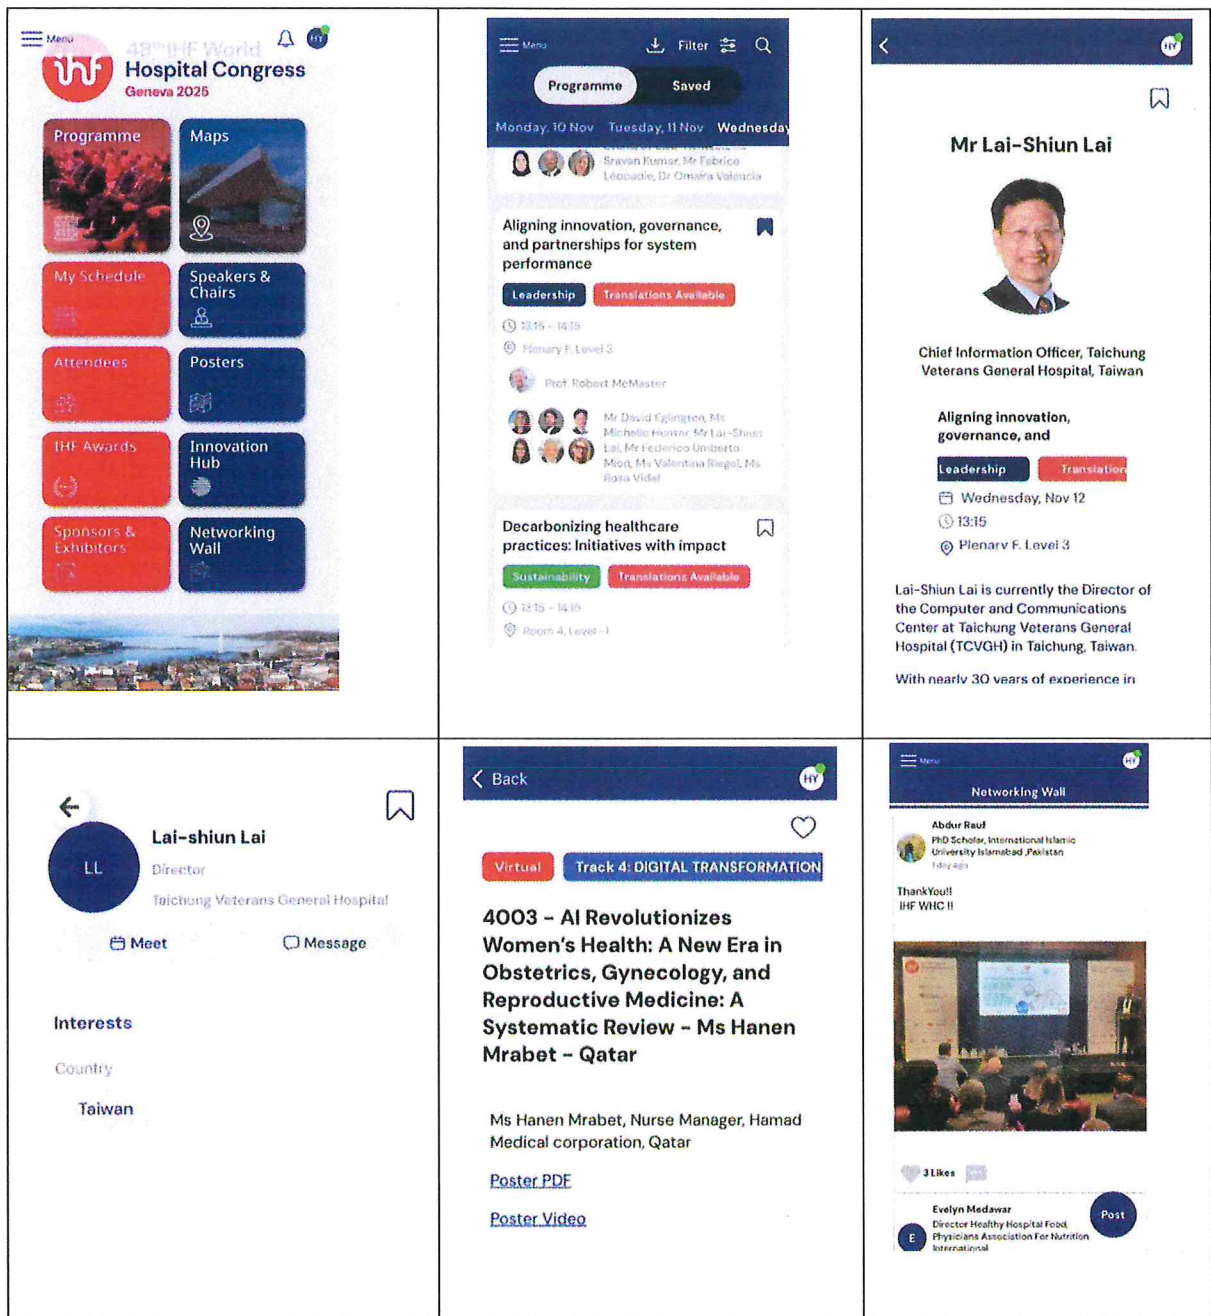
Menu
48th IHF World Hospital Congress
Geneva 2025

Programme
Maps
My Schedule
Speakers & Chairs
Attendees
Posters
IHF Awards
Innovation Hub
Sponsors & Exhibitors
Networking Wall

Menu
Filter
Programme
Saved
Monday, 10 Nov
Tuesday, 11 Nov
Wednesday

Sravan Kumar, Mr Fabrice Leocadie, Dr Omaira Valencia

Aligning innovation, governance, and partnerships for system performance
Leadership
Translations Available
13:15 - 14:15
Plenary F, Level 3
Prof. Robert McMaster
Mr David Eglington, Ms Michelle Hunter, Mr Lai-Shiun Lai, Mr Federico Umberto Mion, Ms Valentina Riegel, Ms Rosa Vidal

Decarbonizing healthcare practices: Initiatives with impact
Sustainability
Translations Available
13:15 - 14:15
Room 4, Level -1

Mr Lai-Shiun Lai
Chief Information Officer, Taichung Veterans General Hospital, Taiwan
Aligning innovation, governance, and
Leadership
Translation
Wednesday, Nov 12
13:15
Plenary F, Level 3
Lai-Shiun Lai is currently the Director of the Computer and Communications Center at Taichung Veterans General Hospital (TCVGH) in Taichung, Taiwan.
With nearly 30 years of experience in

LL
Lai-shiun Lai
Director
Taichung Veterans General Hospital
Meet
Message
Interests
Country
Taiwan

Back
HY
Virtual
Track 4: DIGITAL TRANSFORMATION
4003 - AI Revolutionizes Women's Health: A New Era in Obstetrics, Gynecology, and Reproductive Medicine: A Systematic Review - Ms Hanen Mrabet - Qatar
Ms Hanen Mrabet, Nurse Manager, Hamad Medical corporation, Qatar
Poster PDF
Poster Video

Menu
Networking Wall
Abdur Rauf
PhD Scholar, International Islamic University Islamabad ,Pakistan
1 day ago
ThankYou!!
IHF WHC !!
3 Likes
Evelyn Medawar
Director Healthy Hospital Food, Physicians Association For Nutrition International
Post